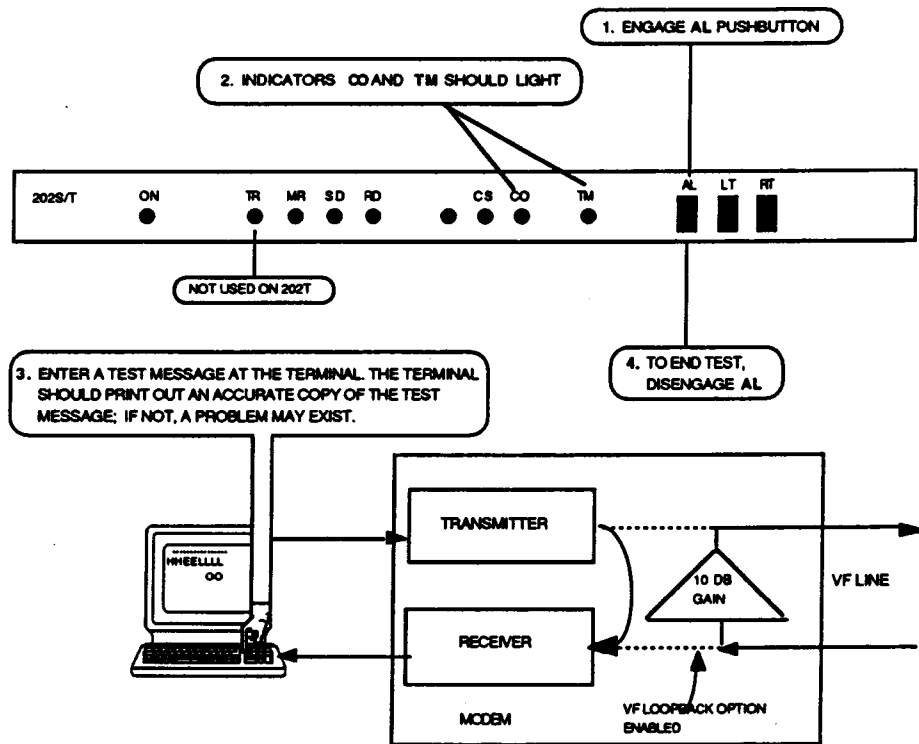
1. ENGAGE AL PUSHBUTTON

2. INDICATORS CO AND TM SHOULD LIGHT

202S/T ON TR MR SD RD CS CO TM AL LT RT

NOT USED ON 202T

4. TO END TEST, DISENGAGE AL

3. ENTER A TEST MESSAGE AT THE TERMINAL. THE TERMINAL SHOULD PRINT OUT AN ACCURATE COPY OF THE TEST MESSAGE; IF NOT, A PROBLEM MAY EXIST.

HHEELLLL OO

TRANSMITTER

10 DB GAIN

VF LINE

RECEIVER

MODEM

VF LOOPBACK OPTION ENABLED